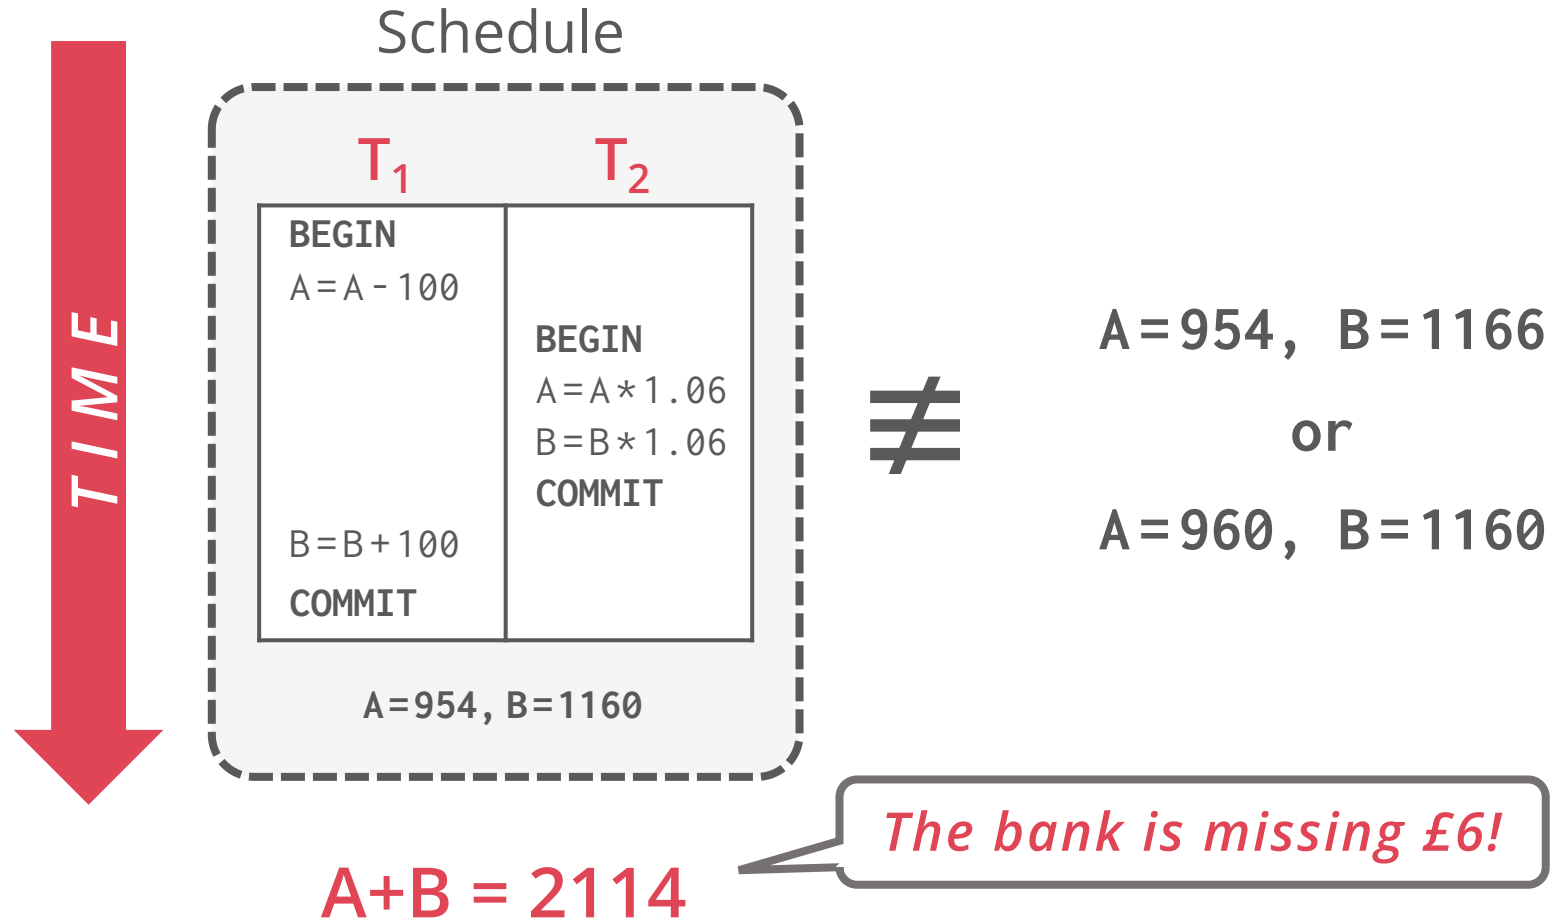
TIME

Schedule

| $T_1$ | $T_2$ |
|---|---|
| BEGIN<br>A=A-100<br><br>B=B+100<br>COMMIT | BEGIN<br>A=A*1.06<br>B=B*1.06<br>COMMIT |

A=954, B=1160

≠

A=954, B=1166
or
A=960, B=1160

A+B = 2114

The bank is missing £6!